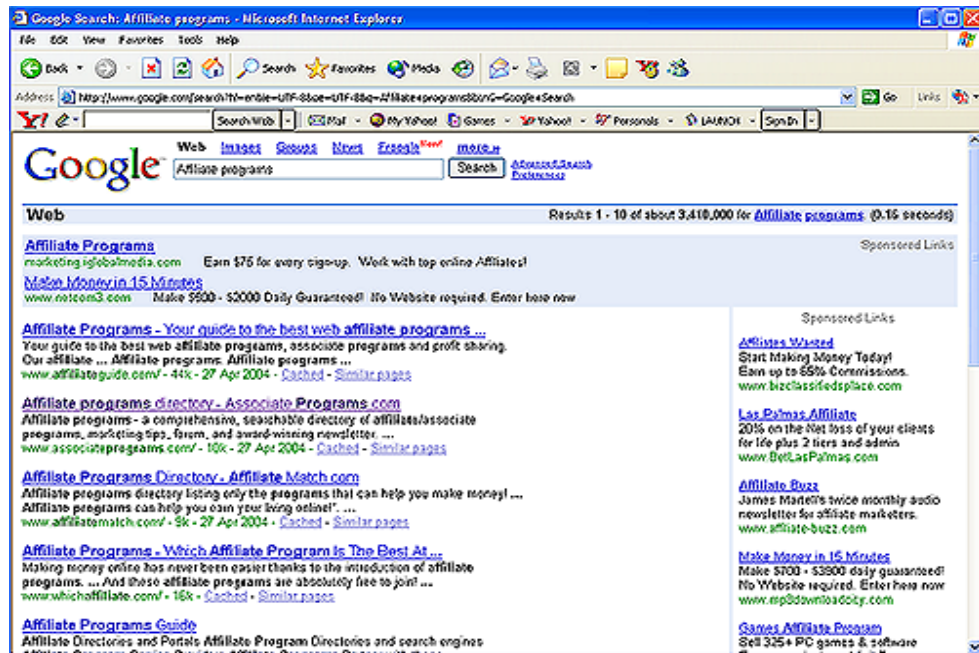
Google Search: Affiliate programs - Microsoft Internet Explorer

File Edit View Favorites Tools Help

Back Search Favorites Media

Address http://www.google.com/search?hl=en&ie=UTF-8&oe=UTF-8&q=Affiliate+programs&btnG=Google+Search Go Links

Y! Search Web Mail My Yahoo! Games Yahoo! Personals LAUNCH Sign In

Google

Web Images Groups News Froogle New! more »

Affiliate programs Search Advanced Search Preferences

Web

Results 1 - 10 of about 3,410,000 for Affiliate programs. (0.16 seconds)

Sponsored Links

Affiliate Programs
marketing.iglobalmedia.com Earn $75 for every sign-up. Work with top online Affiliates!

Make Money in 15 Minutes
www.netcom3.com Make $500 - $2000 Daily Guaranteed! No Website required. Enter here now

Affiliate Programs - Your guide to the best web affiliate programs ...
Your guide to the best web affiliate programs, associate programs and profit sharing. Our affiliate ... Affiliate programs. Affiliate programs ...
www.affiliateguide.com/ - 44k - 27 Apr 2004 - Cached - Similar pages

Affiliate programs directory - Associate Programs.com
Affiliate programs - a comprehensive, searchable directory of affiliate/associate programs, marketing tips, forum, and award-winning newsletter. ...
www.associateprograms.com/ - 10k - 27 Apr 2004 - Cached - Similar pages

Affiliate Programs Directory - Affiliate Match.com
Affiliate programs directory listing only the programs that can help you make money! ... Affiliate programs can help you earn your living online!". ...
www.affiliatematch.com/ - 9k - 27 Apr 2004 - Cached - Similar pages

Affiliate Programs - Which Affiliate Program Is The Best At ...
Making money online has never been easier thanks to the introduction of affiliate programs. ... And these affiliate programs are absolutely free to join! ...
www.whichaffiliate.com/ - 16k - Cached - Similar pages

Affiliate Programs Guide
Affiliate Directories and Portals Affiliate Program Directories and search engines

Sponsored Links

Affiliates Wanted
Start Making Money Today! Earn up to 65% Commissions.
www.bizclassifiedsplace.com

Las Palmas Affiliate
20% on the Net loss of your clients for life plus 2 tiers and admin
www.BetLasPalmas.com

Affiliate Buzz
James Martell's twice monthly audio newsletter for affiliate marketers.
www.affiliate-buzz.com

Make Money in 15 Minutes
Make $700 - $3900 daily guaranteed! No Website required. Enter here now
www.mp3downloadcity.com

Games Affiliate Program
Sell 325+ PC games & software